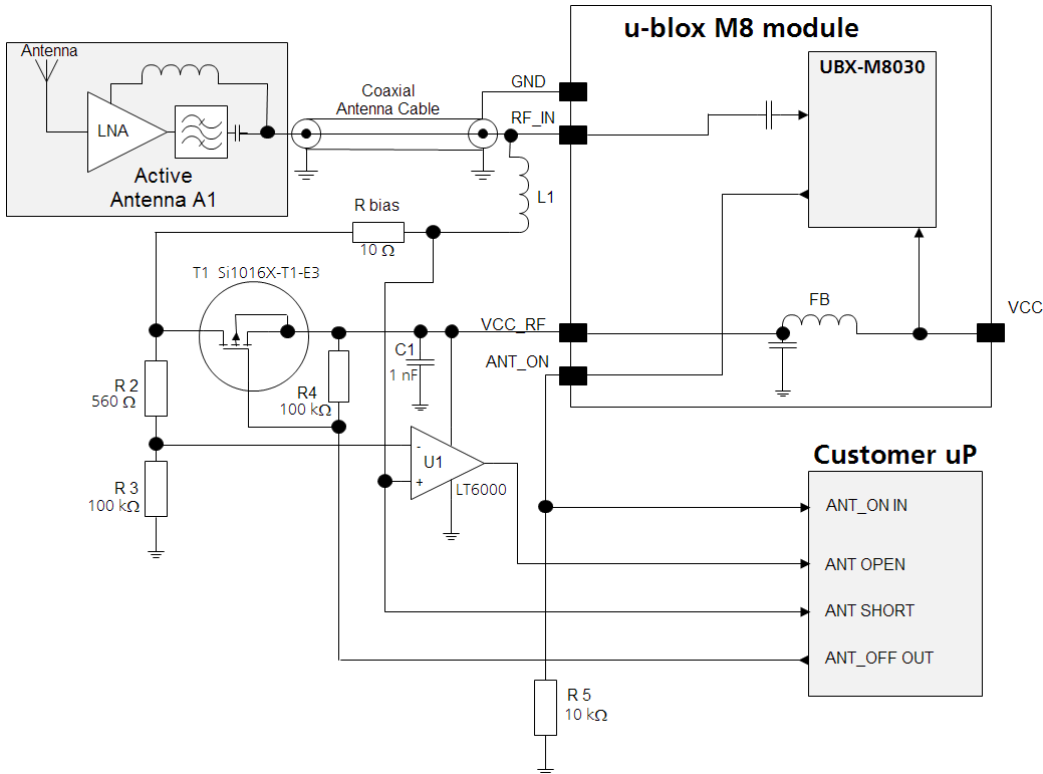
Antenna

LNA

Active Antenna A1

Coaxial Antenna Cable

u-blox M8 module

UBX-M8030

GND

RF_IN

L1

R bias
10 Ω

T1 Si1016X-T1-E3

VCC_RF

FB

VCC

C1
1 nF

ANT_ON

R 2
560 Ω

R4
100 kΩ

U1

LT6000

-

+

R 3
100 kΩ

Customer uP

ANT_ON IN

ANT OPEN

ANT SHORT

ANT_OFF OUT

R 5
10 kΩ